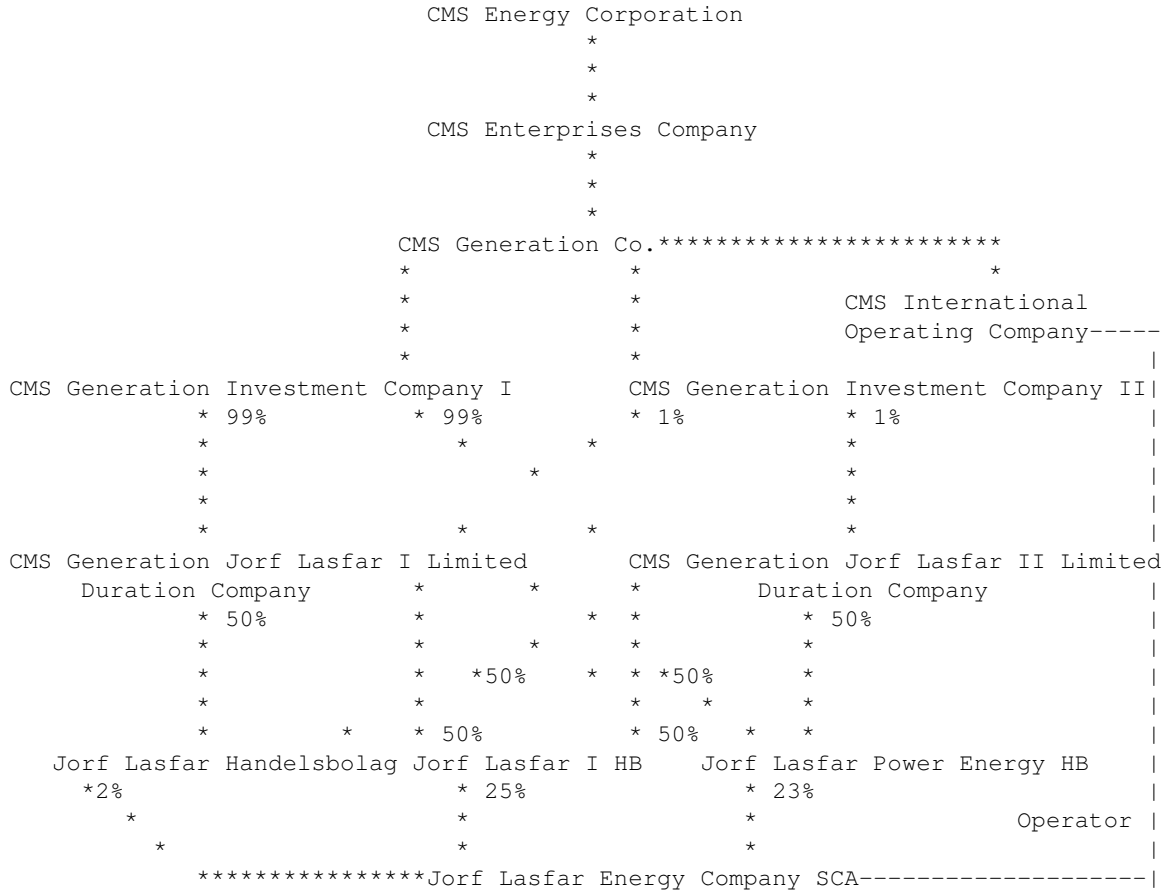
CMS Energy Corporation

CMS Enterprises Company

CMS Generation Co.

CMS International Operating Company

CMS Generation Investment Company I

CMS Generation Investment Company II

99%

99%

1%

1%

CMS Generation Jorf Lasfar I Limited Duration Company

CMS Generation Jorf Lasfar II Limited Duration Company

50%

50%

50%

50%

50%

50%

Jorf Lasfar Handelsbolag

Jorf Lasfar I HB

Jorf Lasfar Power Energy HB

2%

25%

23%

Operator

Jorf Lasfar Energy Company SCA